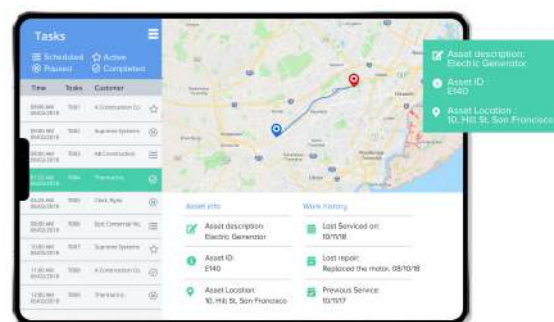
Tasks

Scheduled
Active
Paused
Completed

Time
Tasks
Customer

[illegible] | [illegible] | A Construction Co.
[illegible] | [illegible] | Supreme Systems
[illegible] | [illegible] | AB Construction
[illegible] | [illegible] | Thermatics
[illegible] | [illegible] | Clark, Kyle
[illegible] | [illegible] | Epic Commercial Inc.
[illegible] | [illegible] | Supreme Systems
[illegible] | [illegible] | A Construction Co.
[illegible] | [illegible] | Thermatics Co.

Asset description:
Electric Generator

Asset ID :
E140

Asset Location :
10, Hill St, San Francisco

Asset info

Asset description:
Electric Generator

Asset ID:
E140

Asset Location:
10, Hill St, San Francisco

Work history

Last Serviced on:
10/11/18

Last repair:
Replaced the motor, 08/10/18

Previous Service:
10/11/17